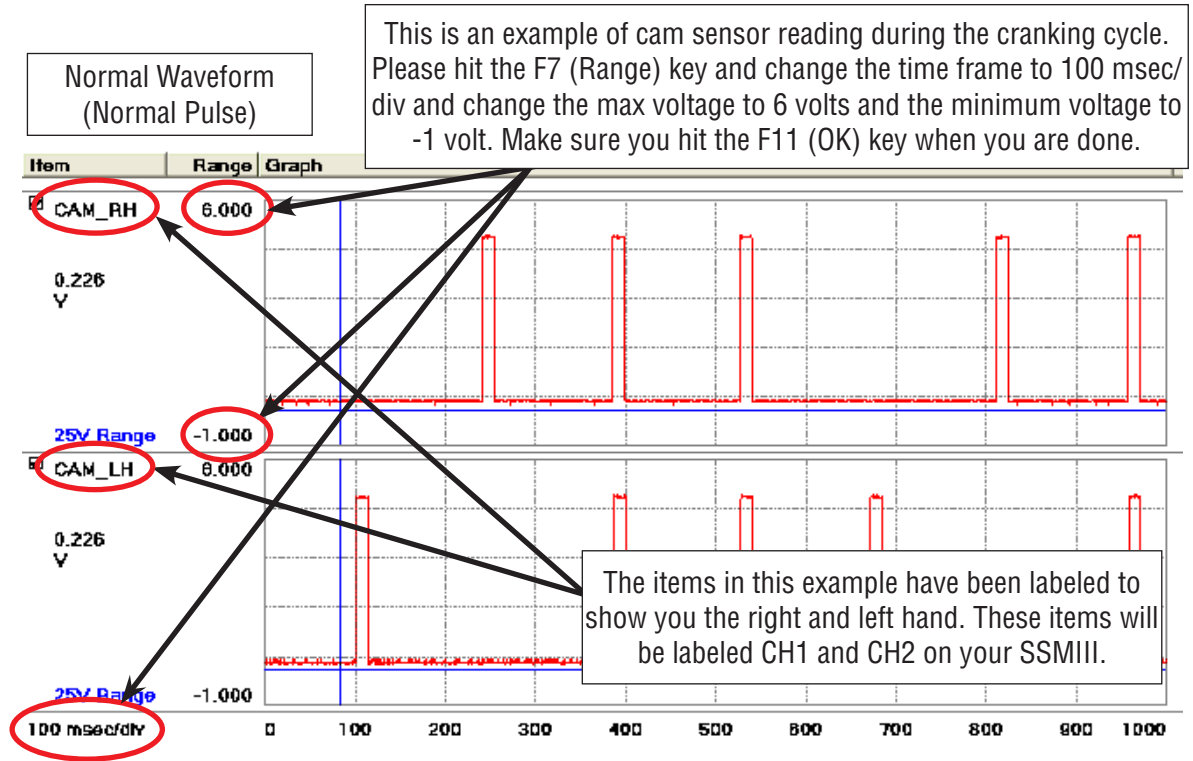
Normal Waveform
(Normal Pulse)

This is an example of cam sensor reading during the cranking cycle. Please hit the F7 (Range) key and change the time frame to 100 msec/div and change the max voltage to 6 volts and the minimum voltage to -1 volt. Make sure you hit the F11 (OK) key when you are done.

Item | Range | Graph

CAM_RH 6.000

0.226
V

25V Range -1.000

CAM_LH 6.000

0.226
V

The items in this example have been labeled to show you the right and left hand. These items will be labeled CH1 and CH2 on your SSMIII.

25V Range -1.000

100 msec/div

0 100 200 300 400 500 600 700 800 900 1000